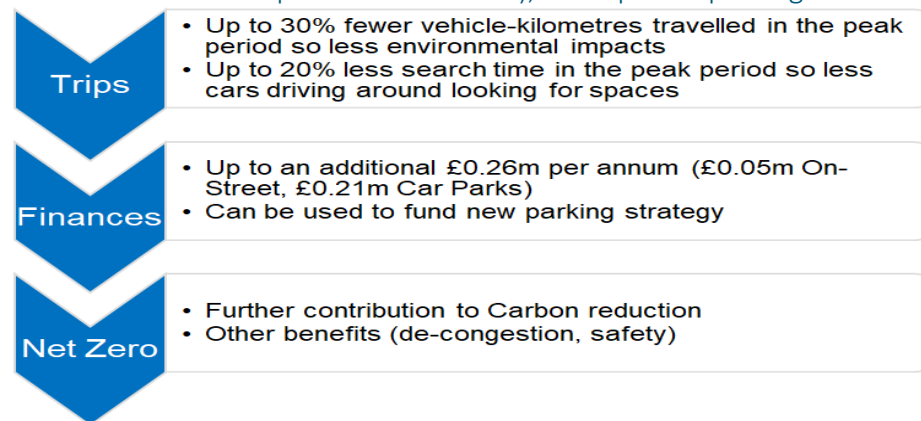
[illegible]

Trips

• Up to 30% fewer vehicle-kilometres travelled in the peak period so less environmental impacts
• Up to 20% less search time in the peak period so less cars driving around looking for spaces

Finances

• Up to an additional £0.26m per annum (£0.05m On-Street, £0.21m Car Parks)
• Can be used to fund new parking strategy

Net Zero

• Further contribution to Carbon reduction
• Other benefits (de-congestion, safety)